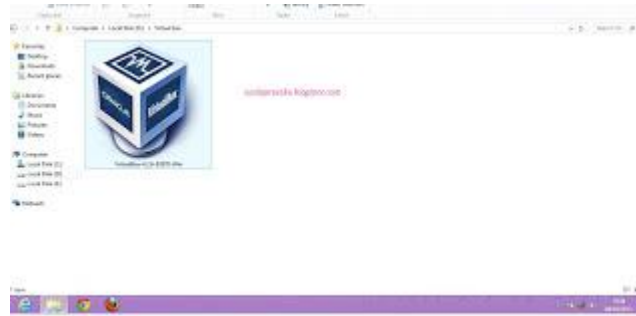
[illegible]

Computer > Local Disk (E:) > VirtualBox

Favorites
Desktop
Downloads
Recent places

Libraries
Documents
Music
Pictures
Videos

Computer
Local Disk (C:)
Local Disk (D:)
Local Disk (E:)

Network

ORACLE
VirtualBox

VirtualBox-4.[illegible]-Win

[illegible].blogspot.com

1 item